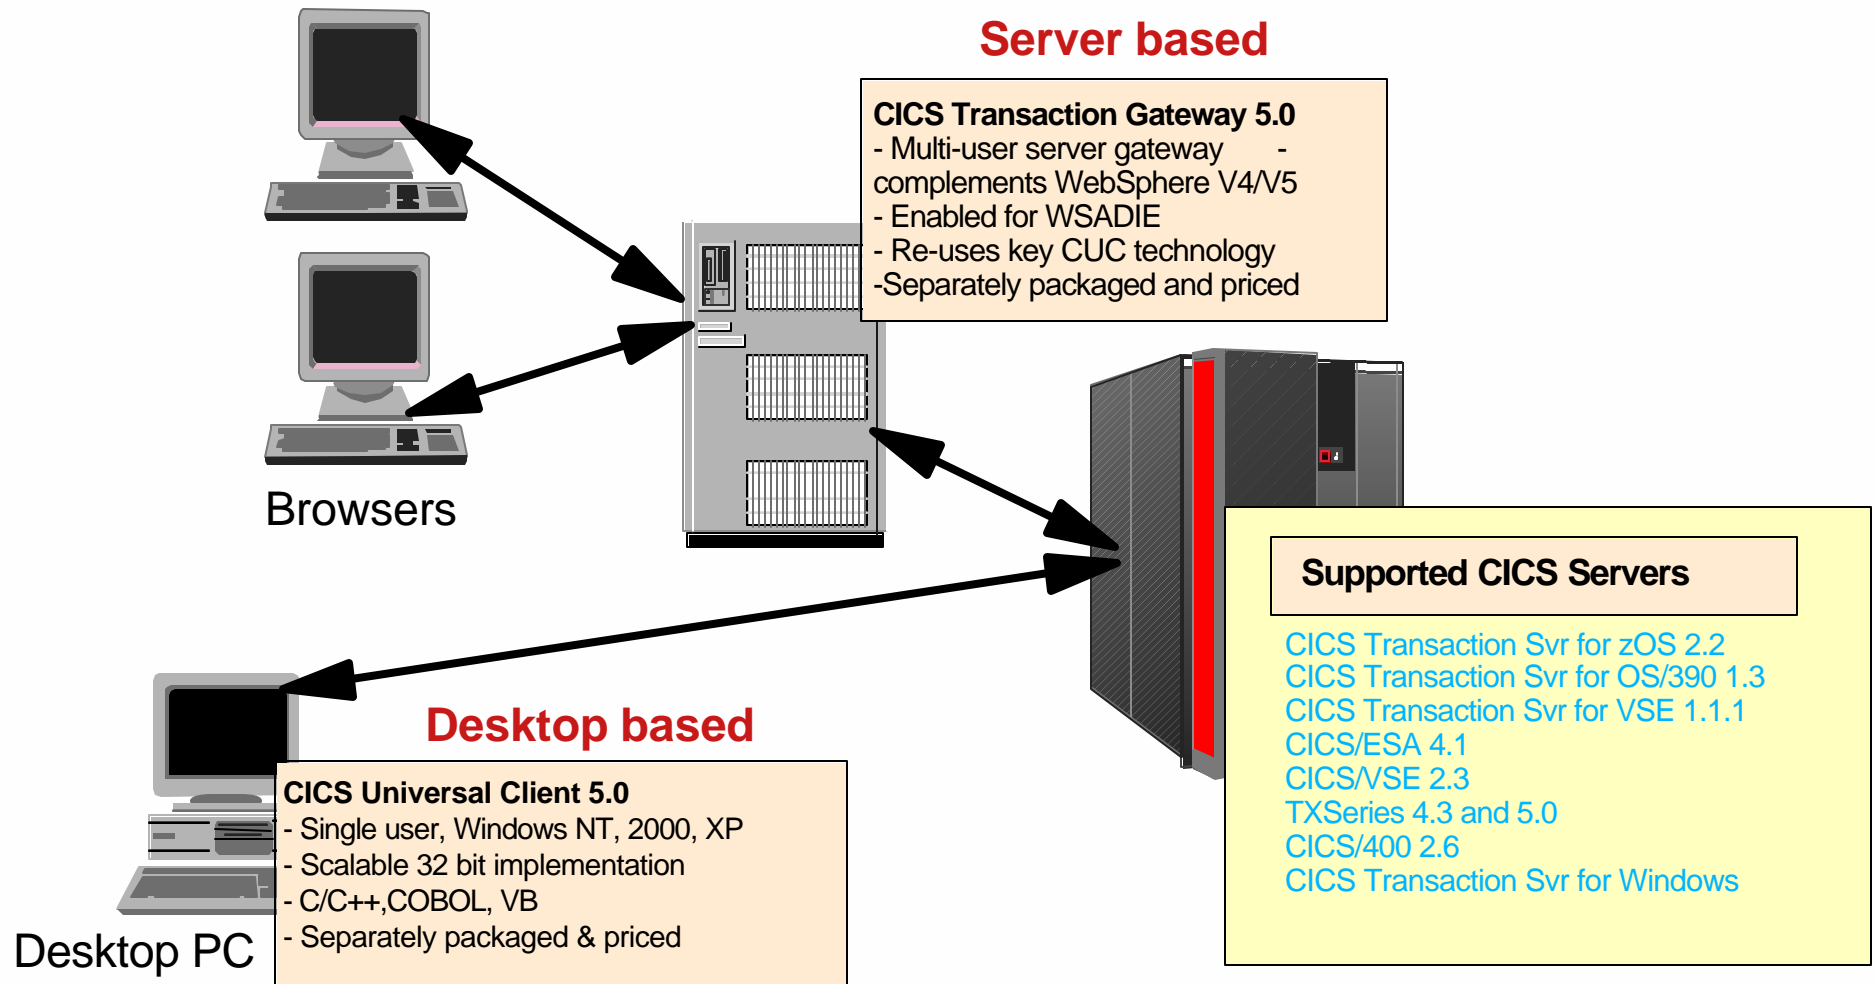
Server based

CICS Transaction Gateway 5.0
- Multi-user server gateway - complements WebSphere V4/V5
- Enabled for WSADIE
- Re-uses key CUC technology
-Separately packaged and priced

Browsers

Supported CICS Servers

CICS Transaction Svr for zOS 2.2
CICS Transaction Svr for OS/390 1.3
CICS Transaction Svr for VSE 1.1.1
CICS/ESA 4.1
CICS/VSE 2.3
TXSeries 4.3 and 5.0
CICS/400 2.6
CICS Transaction Svr for Windows

Desktop based

CICS Universal Client 5.0
- Single user, Windows NT, 2000, XP
- Scalable 32 bit implementation
- C/C++,COBOL, VB
- Separately packaged & priced

Desktop PC